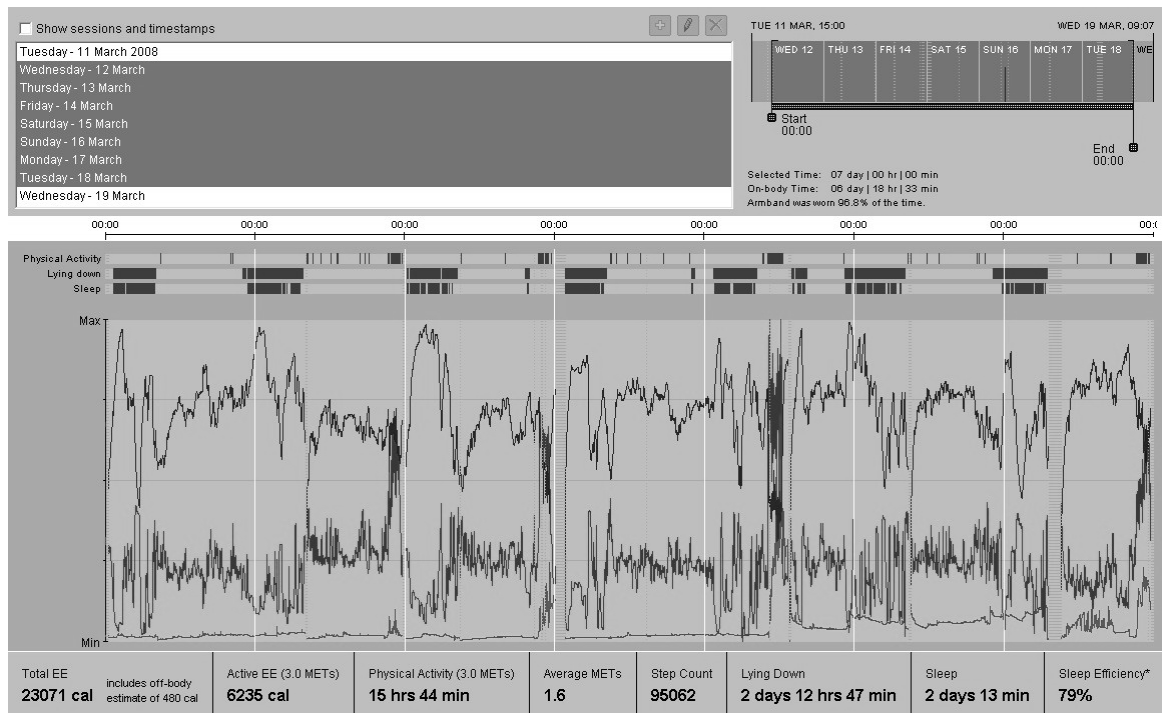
Show sessions and timestamps

Tuesday - 11 March 2008
Wednesday - 12 March
Thursday - 13 March
Friday - 14 March
Saturday - 15 March
Sunday - 16 March
Monday - 17 March
Tuesday - 18 March
Wednesday - 19 March

TUE 11 MAR, 15:00
WED 19 MAR, 09:07
WED 12 THU 13 FRI 14 SAT 15 SUN 16 MON 17 TUE 18 WE
Start 00:00
End 00:00

Selected Time: 07 day | 00 hr | 00 min
On-body Time: 06 day | 18 hr | 33 min
Armband was worn 96.8% of the time.

00:00 00:00 00:00 00:00 00:00 00:00 00:00 00:0

Physical Activity
Lying down
Sleep

Max
Min

| Total EE 23071 cal includes off-body estimate of 480 cal | Active EE (3.0 METs) 6235 cal | Physical Activity (3.0 METs) 15 hrs 44 min | Average METs 1.6 | Step Count 95062 | Lying Down 2 days 12 hrs 47 min | Sleep 2 days 13 min | Sleep Efficiency* 79% |
|---|---|---|---|---|---|---|---|